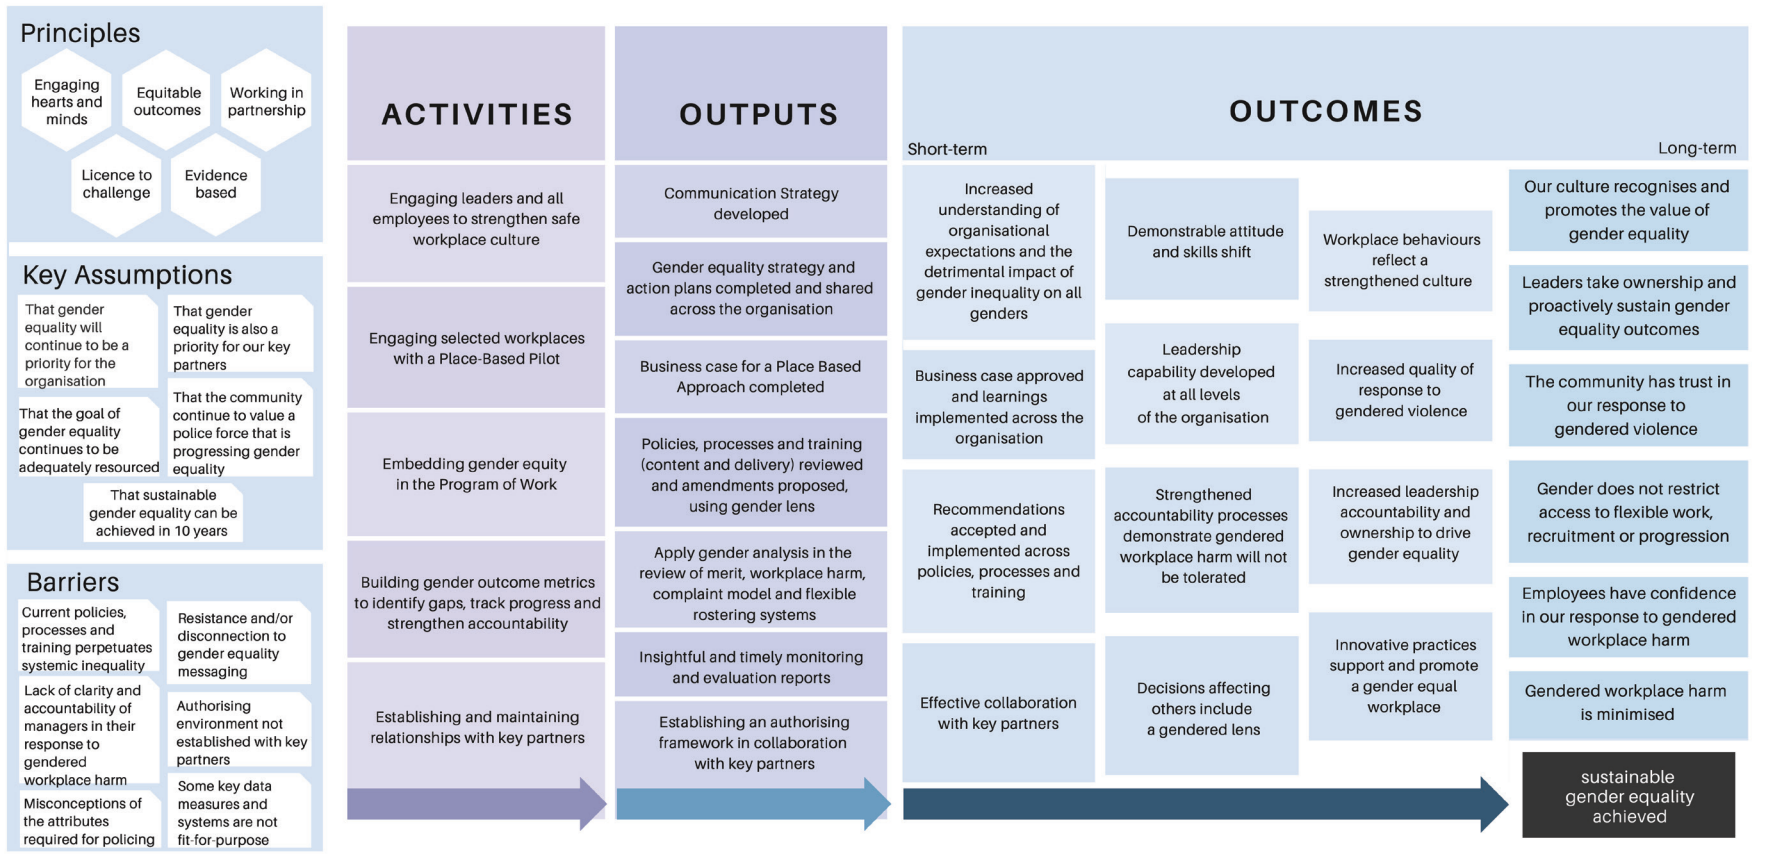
Principles

Engaging hearts and minds

Equitable outcomes

Working in partnership

Licence to challenge

Evidence based

Key Assumptions

That gender equality will continue to be a priority for the organisation

That gender equality is also a priority for our key partners

That the goal of gender equality continues to be adequately resourced

That the community continue to value a police force that is progressing gender equality

That sustainable gender equality can be achieved in 10 years

Barriers

Current policies, processes and training perpetuates systemic inequality

Resistance and/or disconnection to gender equality messaging

Lack of clarity and accountability of managers in their response to gendered workplace harm

Authorising environment not established with key partners

Misconceptions of the attributes required for policing

Some key data measures and systems are not fit-for-purpose

ACTIVITIES

Engaging leaders and all employees to strengthen safe workplace culture

Engaging selected workplaces with a Place-Based Pilot

Embedding gender equity in the Program of Work

Building gender outcome metrics to identify gaps, track progress and strengthen accountability

Establishing and maintaining relationships with key partners

OUTPUTS

Communication Strategy developed

Gender equality strategy and action plans completed and shared across the organisation

Business case for a Place Based Approach completed

Policies, processes and training (content and delivery) reviewed and amendments proposed, using gender lens

Apply gender analysis in the review of merit, workplace harm, complaint model and flexible rostering systems

Insightful and timely monitoring and evaluation reports

Establishing an authorising framework in collaboration with key partners

OUTCOMES

Short-term

Long-term

Increased understanding of organisational expectations and the detrimental impact of gender inequality on all genders

Business case approved and learnings implemented across the organisation

Recommendations accepted and implemented across policies, processes and training

Effective collaboration with key partners

Demonstrable attitude and skills shift

Leadership capability developed at all levels of the organisation

Strengthened accountability processes demonstrate gendered workplace harm will not be tolerated

Decisions affecting others include a gendered lens

Workplace behaviours reflect a strengthened culture

Increased quality of response to gendered violence

Increased leadership accountability and ownership to drive gender equality

Innovative practices support and promote a gender equal workplace

Our culture recognises and promotes the value of gender equality

Leaders take ownership and proactively sustain gender equality outcomes

The community has trust in our response to gendered violence

Gender does not restrict access to flexible work, recruitment or progression

Employees have confidence in our response to gendered workplace harm

Gendered workplace harm is minimised

sustainable gender equality achieved